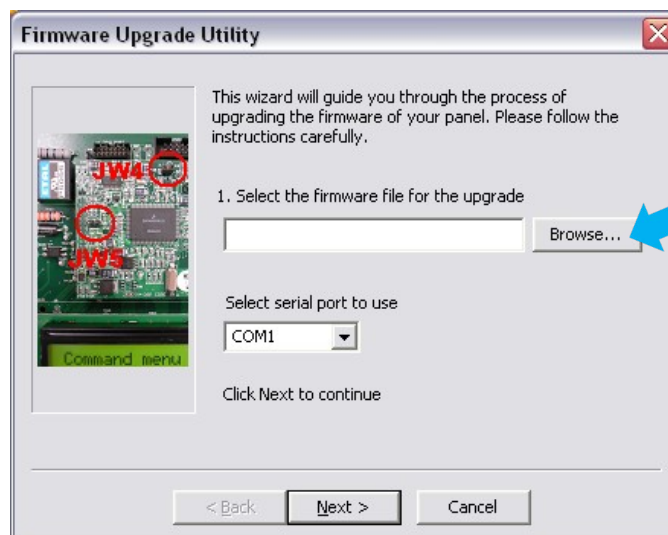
Firmware Upgrade Utility

JW4

JW5

Command menu

This wizard will guide you through the process of upgrading the firmware of your panel. Please follow the instructions carefully.

1. Select the firmware file for the upgrade

Browse...

Select serial port to use

COM1

Click Next to continue

< Back

Next >

Cancel